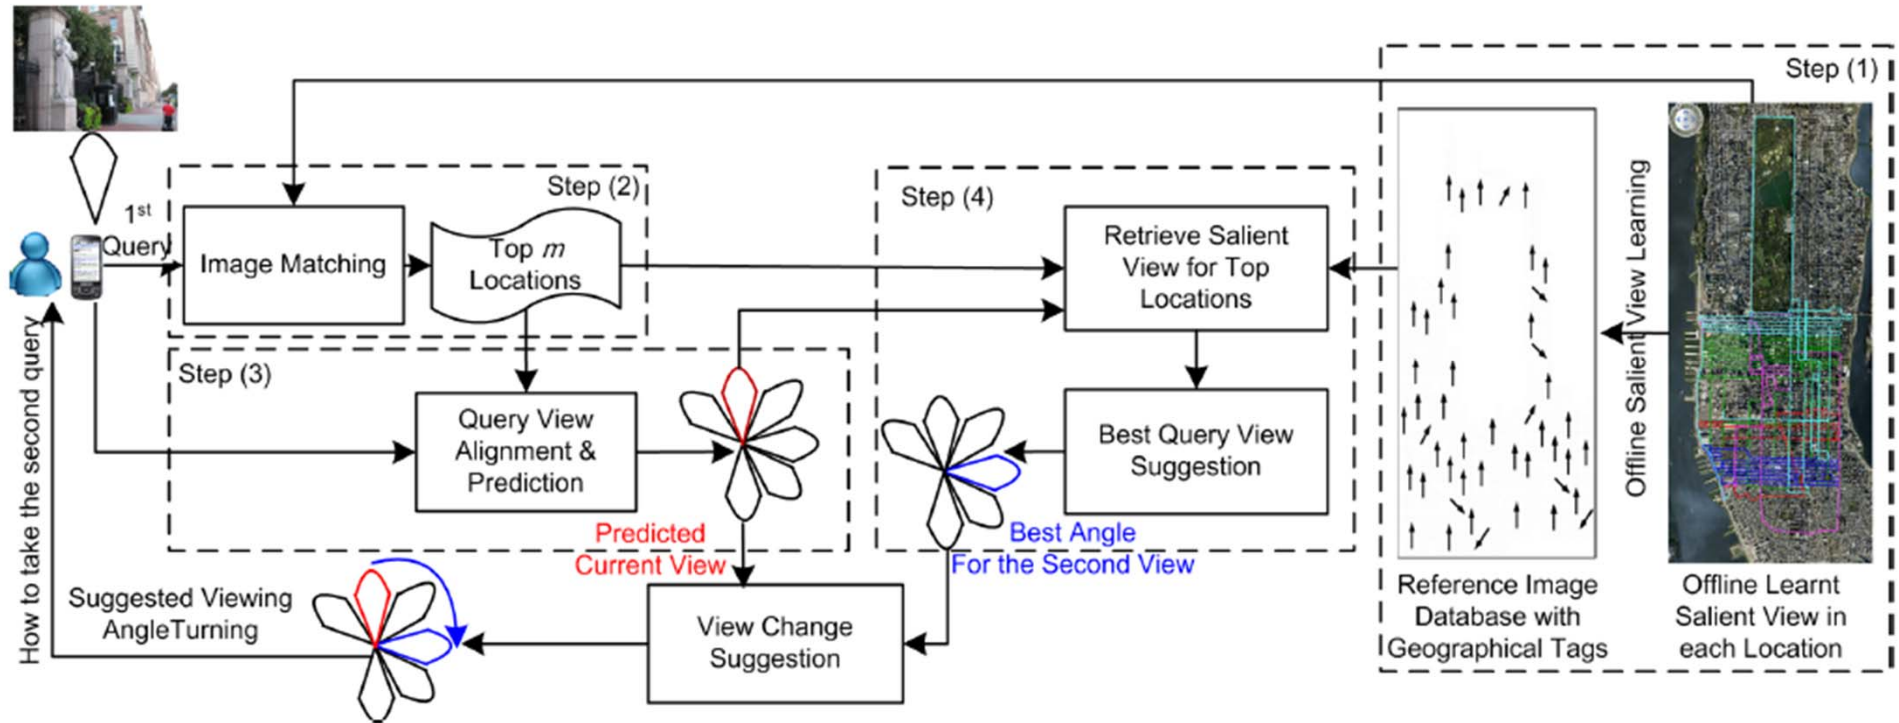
Step (1)

Step (2)

$1^{st}$ Query

Image Matching

Top $m$ Locations

Step (4)

Retrieve Salient View for Top Locations

Offline Salient View Learning

Step (3)

Query View Alignment & Prediction

Best Query View Suggestion

Predicted Current View

Best Angle For the Second View

How to take the second query

Suggested Viewing AngleTurning

View Change Suggestion

Reference Image Database with Geographical Tags

Offline Learnt Salient View in each Location